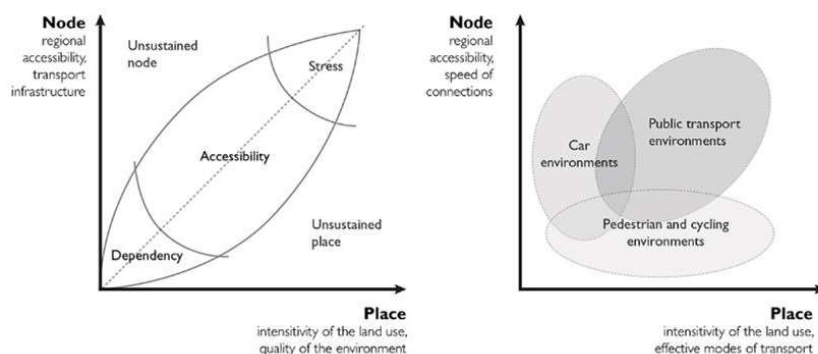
Node
regional accessibility, transport infrastructure

Unsustained node

Stress

Accessibility

Unsustained place

Dependency

Place
intensitivity of the land use, quality of the environment

Node
regional accessibility, speed of connections

Car environments

Public transport environments

Pedestrian and cycling environments

Place
intensitivity of the land use, effective modes of transport